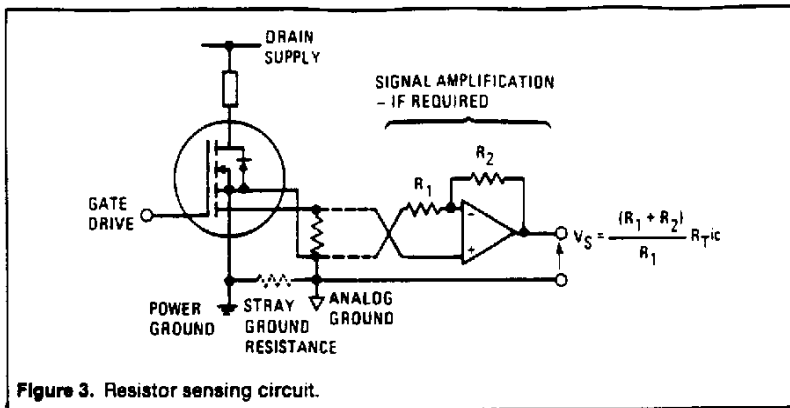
DRAIN SUPPLY

SIGNAL AMPLIFICATION – IF REQUIRED

$R_2$

$R_1$

-

+

GATE DRIVE

$V_S = \frac{(R_1 + R_2)}{R_1} R_T ic$

POWER GROUND

STRAY GROUND RESISTANCE

ANALOG GROUND

Figure 3. Resistor sensing circuit.